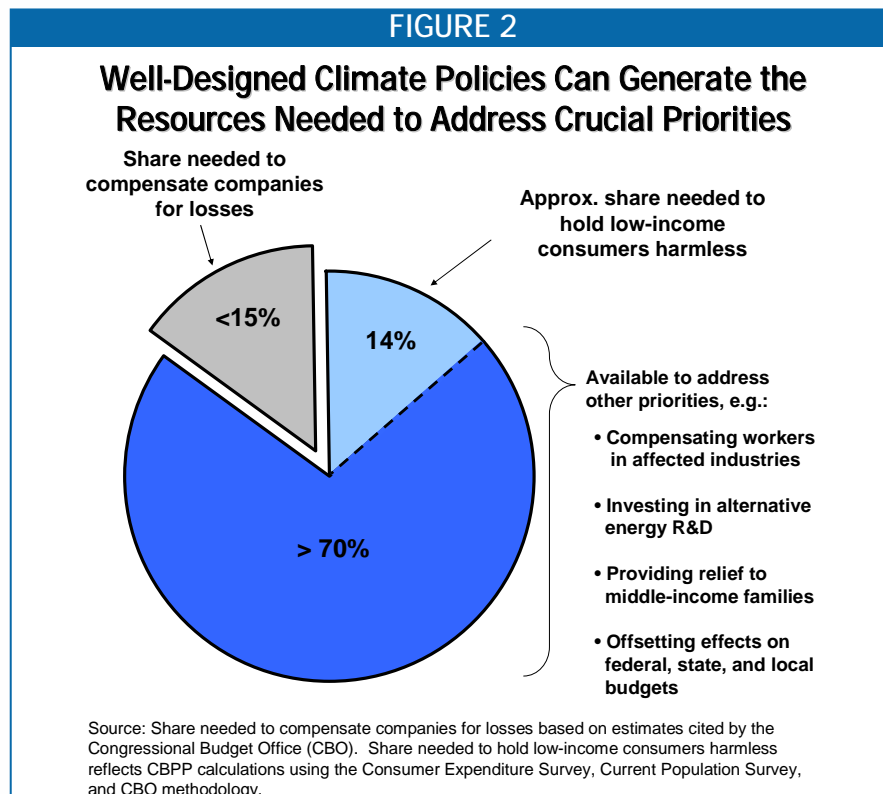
FIGURE 2

Well-Designed Climate Policies Can Generate the Resources Needed to Address Crucial Priorities

Share needed to compensate companies for losses

Approx. share needed to hold low-income consumers harmless

<15%

14%

> 70%

Available to address other priorities, e.g.:

• Compensating workers in affected industries

• Investing in alternative energy R&D

• Providing relief to middle-income families

• Offsetting effects on federal, state, and local budgets

Source: Share needed to compensate companies for losses based on estimates cited by the Congressional Budget Office (CBO). Share needed to hold low-income consumers harmless reflects CBPP calculations using the Consumer Expenditure Survey, Current Population Survey, and CBO methodology.